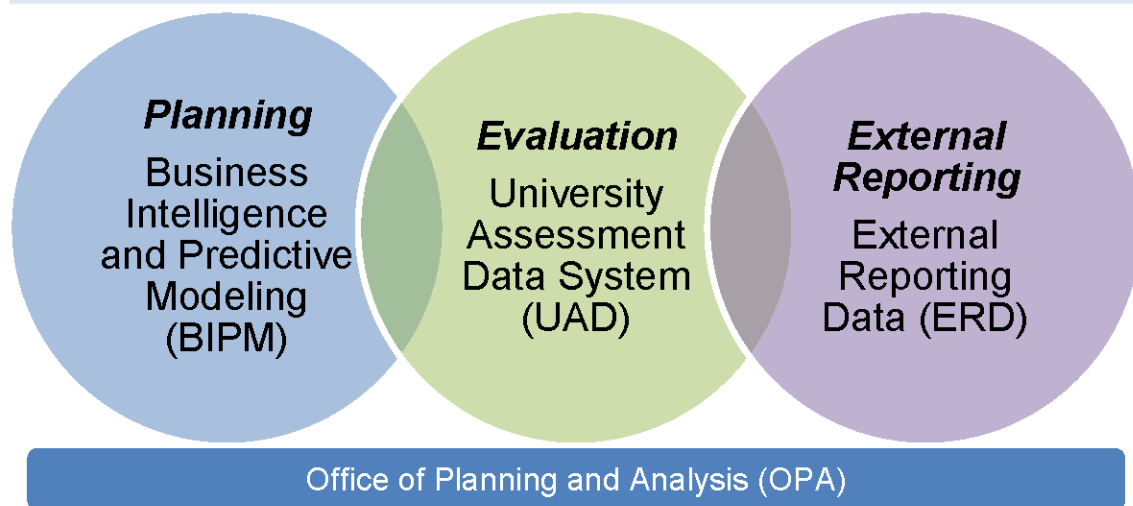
Planning
Business Intelligence and Predictive Modeling (BIPM)

Evaluation
University Assessment Data System (UAD)

External Reporting
External Reporting Data (ERD)

Office of Planning and Analysis (OPA)